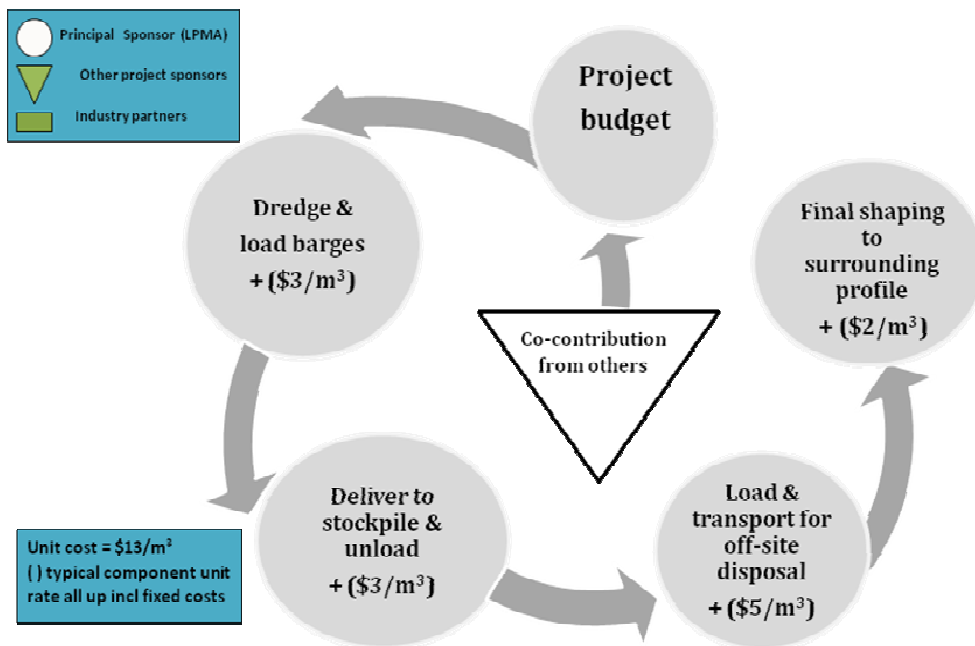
Principal Sponsor (LPMA)
Other project sponsors
Industry partners

Project budget

Dredge & load barges
+ ($3/m$^3$)

Final shaping to surrounding profile
+ ($2/m$^3$)

Co-contribution from others

Deliver to stockpile & unload
+ ($3/m$^3$)

Load & transport for off-site disposal
+ ($5/m$^3$)

Unit cost = $13/m$^3$
( ) typical component unit rate all up incl fixed costs